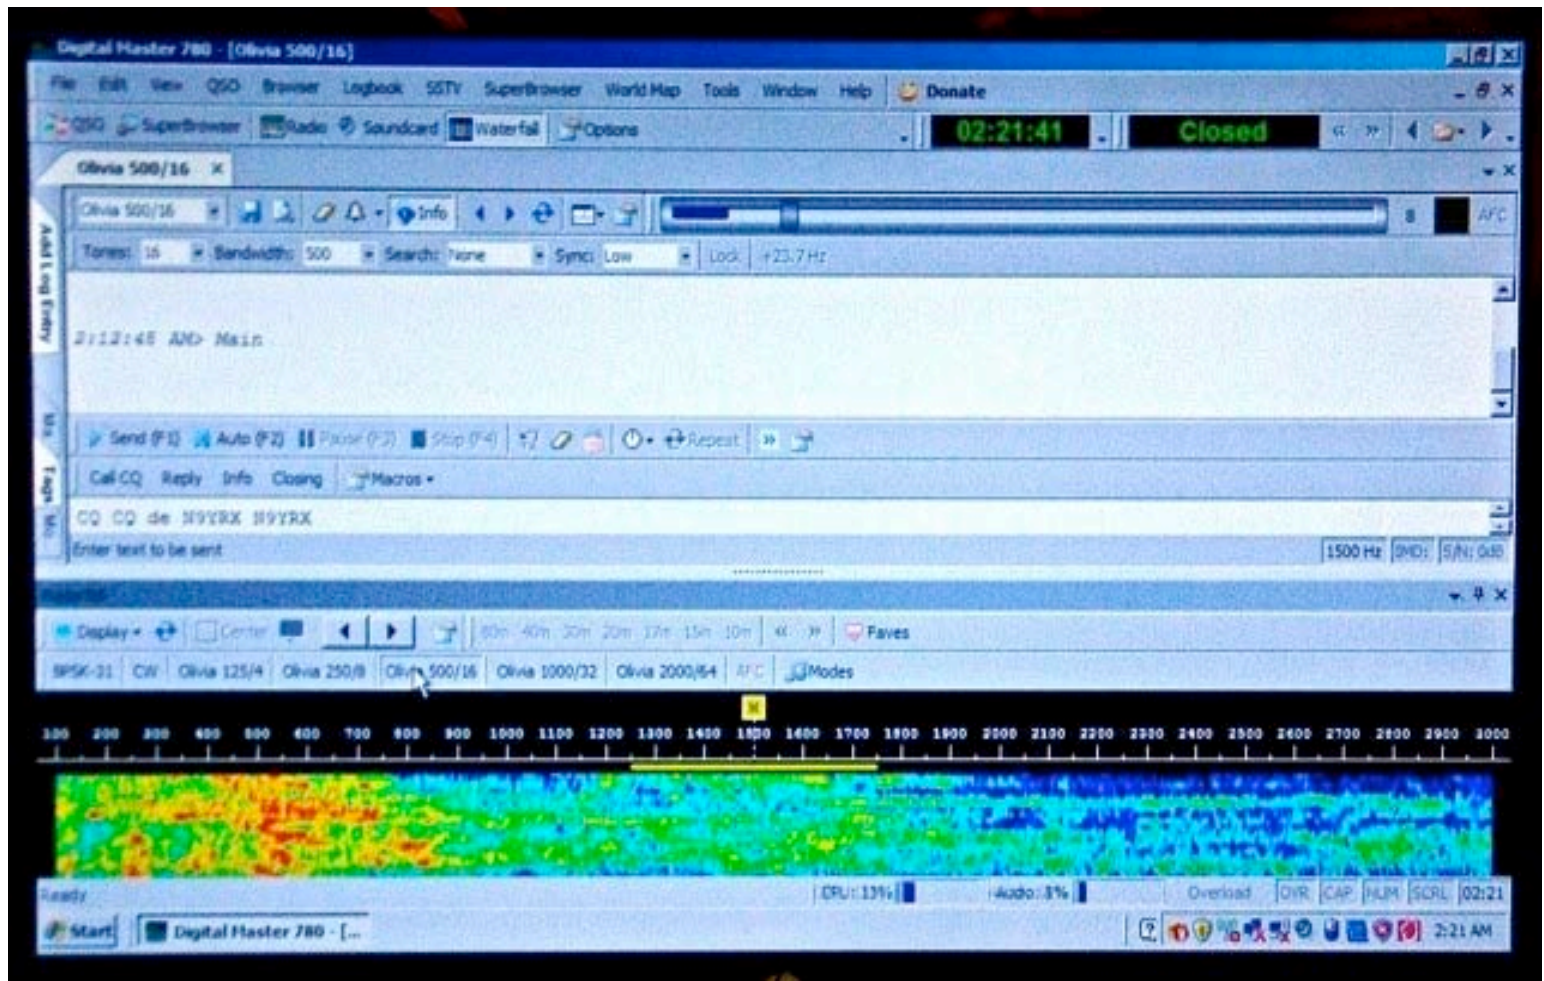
Digital Master 780 - [Olivia 500/16]

File Edit View QSO Browser Logbook SSTV SuperBrowser World Map Tools Window Help Donate

QSO SuperBrowser Radio Soundcard Waterfall Options 02:21:41 Closed

Olivia 500/16

Add Log Entry

Olivia 500/16 Info 8 AFC

Tones: 16 Bandwidth: 500 Search: None Sync: Low Lock +23.7 Hz

2:12:45 AM> Main

Send (F1) Auto (F2) Pause (F3) Stop (F4) Repeat

Call CQ Reply Info Closing Macros

Tags

CQ CQ de N9YRX N9YRX

Enter text to be sent 1500 Hz IMD: S/N: 0dB

Display Center 80m 40m 30m 20m 17m 15m 10m Faves

BPSK-31 CW Olivia 125/4 Olivia 250/8 Olivia 500/16 Olivia 1000/32 Olivia 2000/64 AFC Modes

100 200 300 400 500 600 700 800 900 1000 1100 1200 1300 1400 1500 1600 1700 1800 1900 2000 2100 2200 2300 2400 2500 2600 2700 2800 2900 3000

Ready CPU: 13% Audio: 3% Overload OVR CAP NUM SCRL 02:21

Start Digital Master 780 - [... 2:21 AM